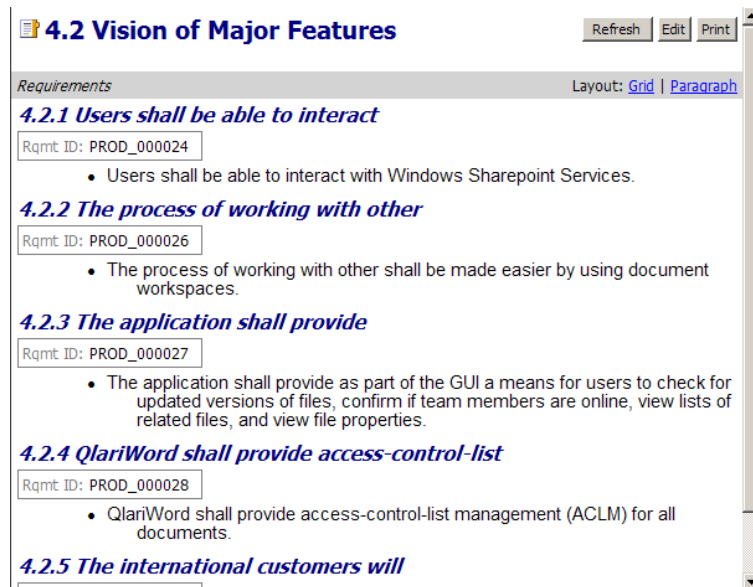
4.2 Vision of Major Features

Refresh Edit Print

Requirements

Layout: Grid | Paragraph

4.2.1 Users shall be able to interact

Rqmt ID: PROD_000024

• Users shall be able to interact with Windows Sharepoint Services.

4.2.2 The process of working with other

Rqmt ID: PROD_000026

• The process of working with other shall be made easier by using document workspaces.

4.2.3 The application shall provide

Rqmt ID: PROD_000027

• The application shall provide as part of the GUI a means for users to check for updated versions of files, confirm if team members are online, view lists of related files, and view file properties.

4.2.4 QlariWord shall provide access-control-list

Rqmt ID: PROD_000028

• QlariWord shall provide access-control-list management (ACLM) for all documents.

4.2.5 The international customers will